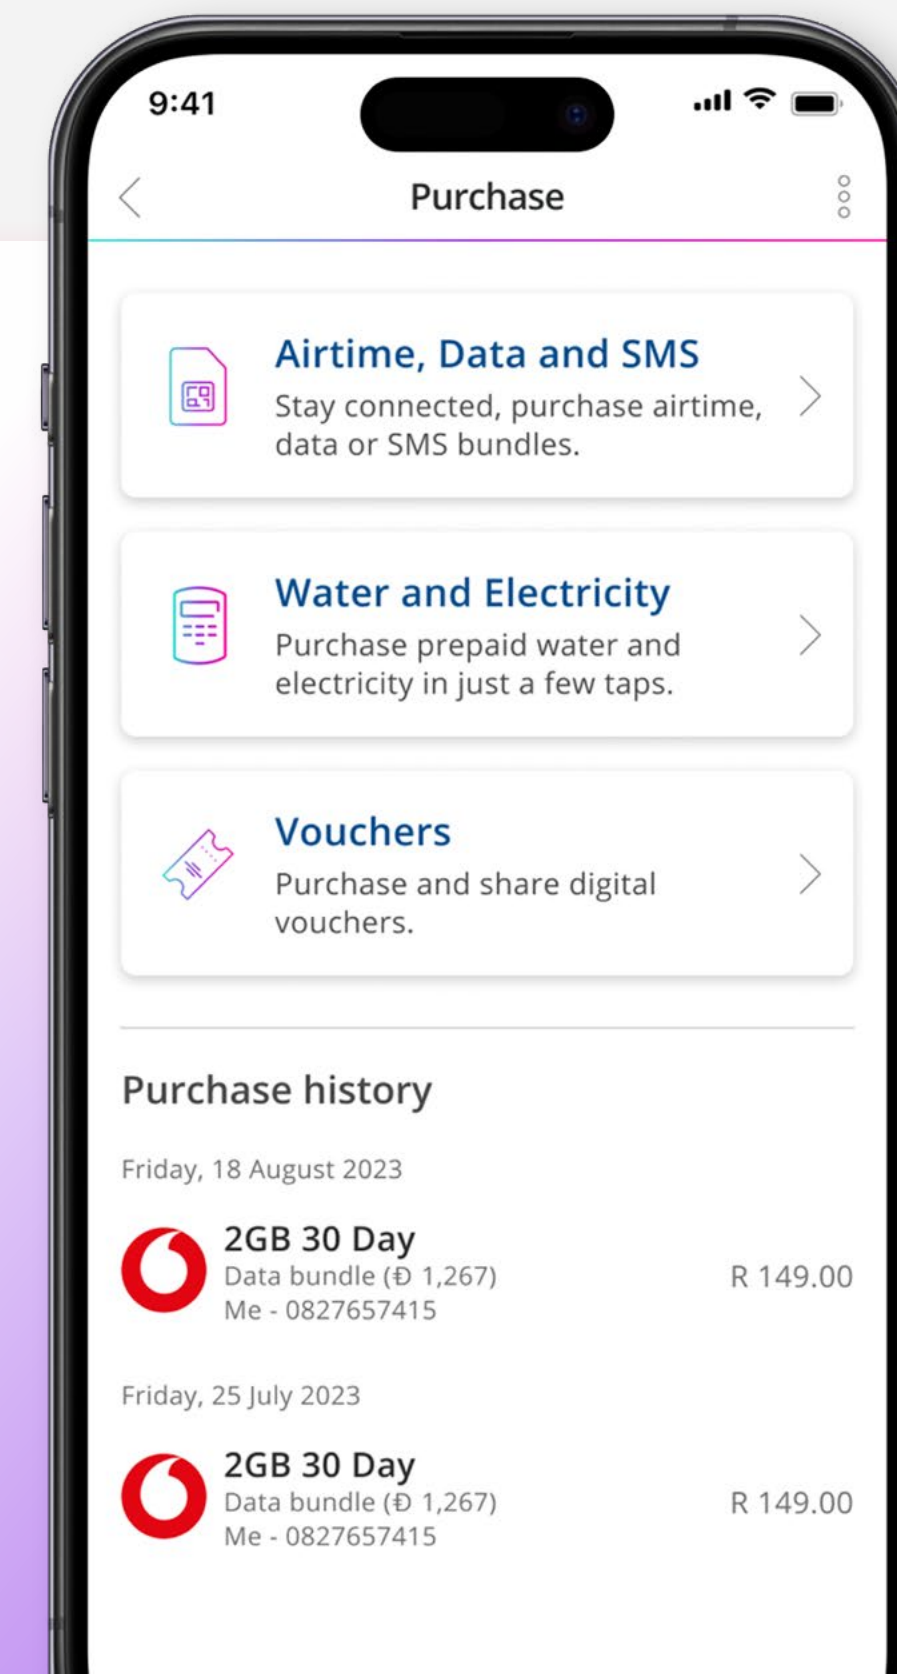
9:41

Purchase

Airtime, Data and SMS
Stay connected, purchase airtime, data or SMS bundles.

Water and Electricity
Purchase prepaid water and electricity in just a few taps.

Vouchers
Purchase and share digital vouchers.

Purchase history

Friday, 18 August 2023

2GB 30 Day
Data bundle (Đ 1,267)
Me - 0827657415
R 149.00

Friday, 25 July 2023

2GB 30 Day
Data bundle (Đ 1,267)
Me - 0827657415
R 149.00